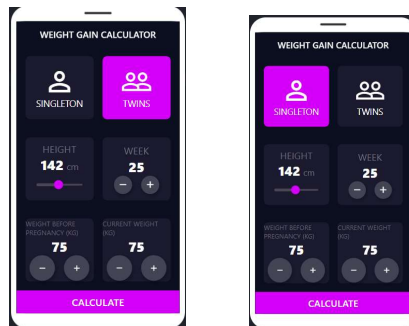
WEIGHT GAIN CALCULATOR

SINGLETON

TWINS

HEIGHT
142 cm

WEEK
25
−
+

WEIGHT BEFORE PREGNANCY (KG)
75
−
+

CURRENT WEIGHT (KG)
75
−
+

CALCULATE

WEIGHT GAIN CALCULATOR

SINGLETON

TWINS

HEIGHT
142 cm

WEEK
25
−
+

WEIGHT BEFORE PREGNANCY (KG)
75
−
+

CURRENT WEIGHT (KG)
75
−
+

CALCULATE